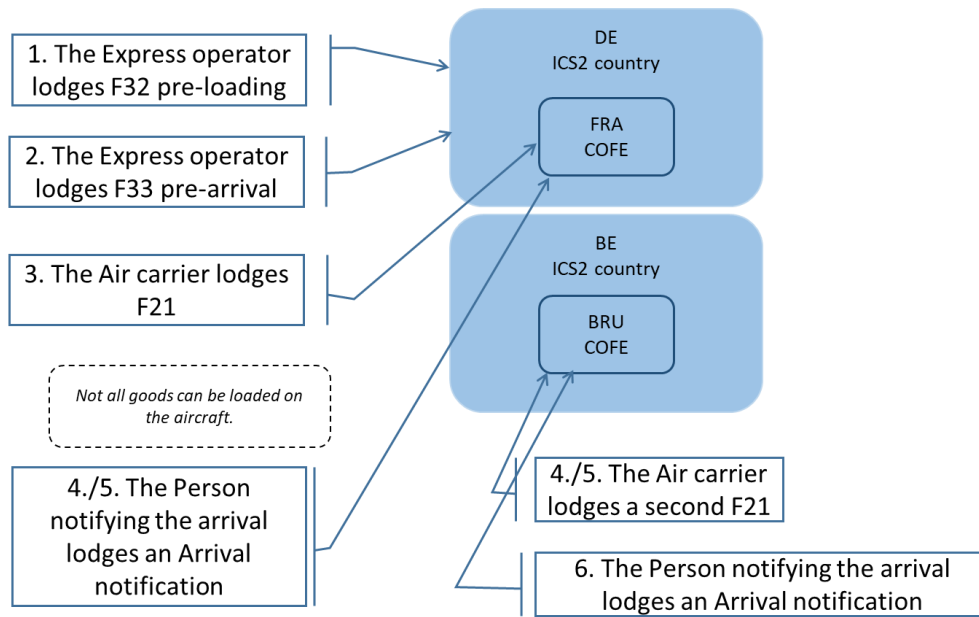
1. The Express operator lodges F32 pre-loading

2. The Express operator lodges F33 pre-arrival

3. The Air carrier lodges F21

Not all goods can be loaded on the aircraft.

4./5. The Person notifying the arrival lodges an Arrival notification

DE
ICS2 country

FRA
COFE

BE
ICS2 country

BRU
COFE

4./5. The Air carrier lodges a second F21

6. The Person notifying the arrival lodges an Arrival notification